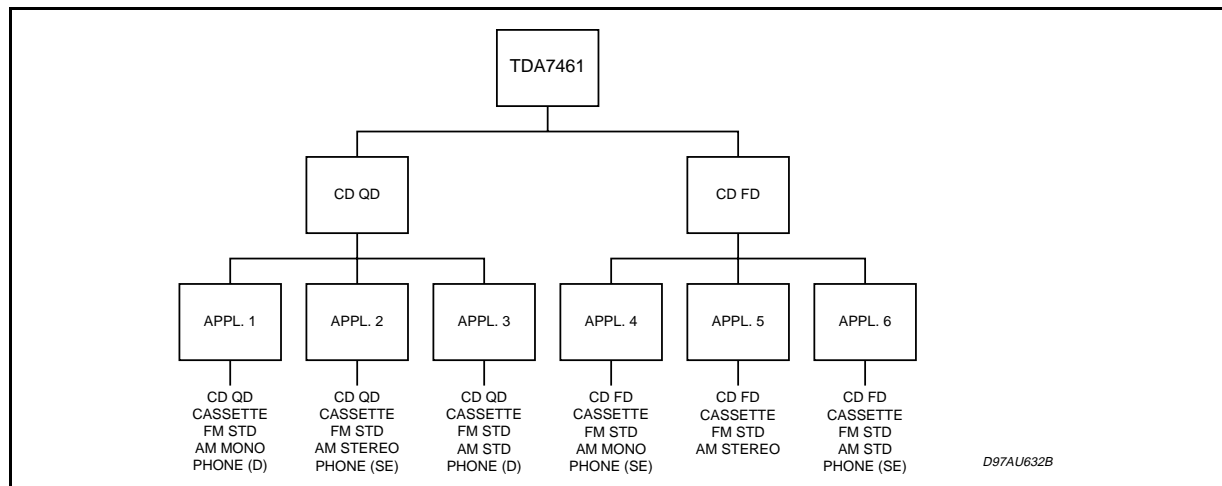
TDA7461

CD QD

CD FD

APPL. 1

APPL. 2

APPL. 3

APPL. 4

APPL. 5

APPL. 6

CD QD
CASSETTE
FM STD
AM MONO
PHONE (D)

CD QD
CASSETTE
FM STD
AM STEREO
PHONE (SE)

CD QD
CASSETTE
FM STD
AM STD
PHONE (D)

CD FD
CASSETTE
FM STD
AM MONO
PHONE (SE)

CD FD
CASSETTE
FM STD
AM STEREO

CD FD
CASSETTE
FM STD
AM STD
PHONE (SE)

D97AU632B